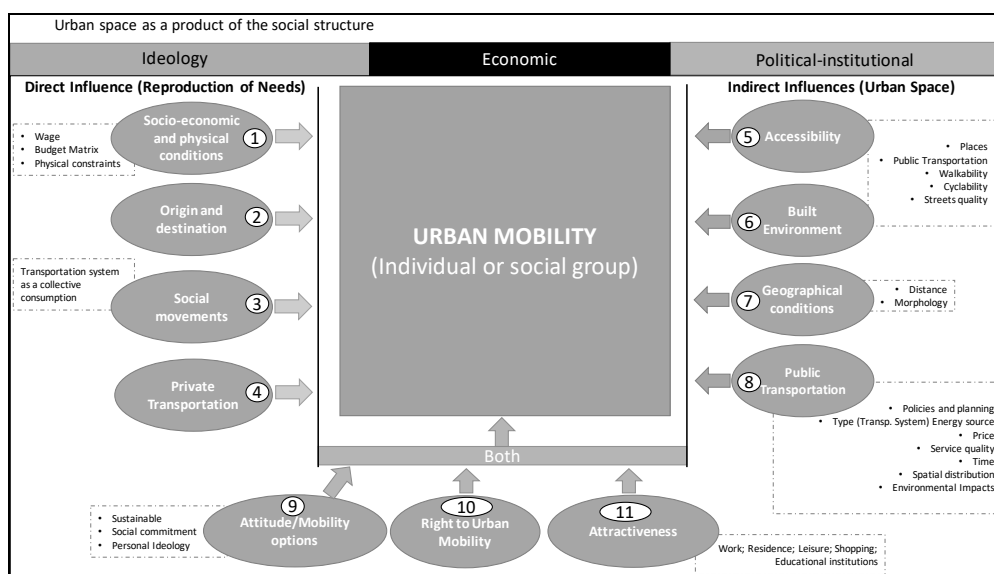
Urban space as a product of the social structure

| Ideology | Economic | Political-institutional |
|---|---|---|

Direct Influence (Reproduction of Needs)

Indirect Influences (Urban Space)

• Wage
• Budget Matrix
• Physical constraints

Socio-economic and physical conditions 1

Origin and destination 2

Transportation system as a collective consumption

Social movements 3

Private Transportation 4

URBAN MOBILITY
(Individual or social group)

5 Accessibility

• Places
• Public Transportation
• Walkability
• Cyclability
• Streets quality

6 Built Environment

7 Geographical conditions

• Distance
• Morphology

8 Public Transportation

• Policies and planning
• Type (Transp. System) Energy source
• Price
• Service quality
• Time
• Spatial distribution
• Environmental Impacts

Both

• Sustainable
• Social commitment
• Personal Ideology

9 Attitude/Mobility options

10 Right to Urban Mobility

11 Attractiveness

Work; Residence; Leisure; Shopping; Educational institutions